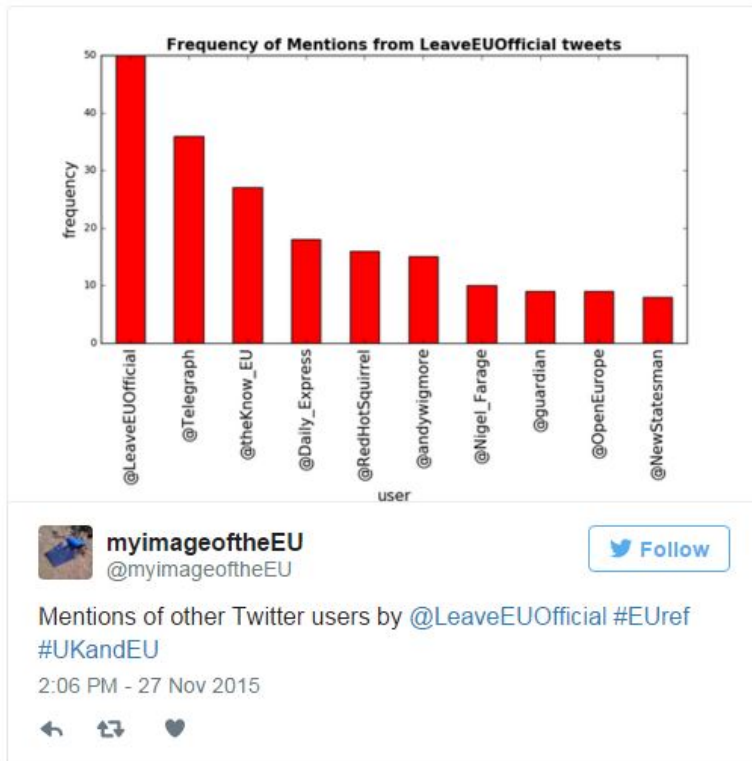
Frequency of Mentions from LeaveEUOfficial tweets

50
40
30
20
10
0

frequency

@LeaveEUOfficial
@Telegraph
@theKnow_EU
@Daily_Express
@RedHotSquirrel
@andywigmore
@Nigel_Farage
@guardian
@OpenEurope
@NewStatesman

user

myimageoftheEU
@myimageoftheEU

Follow

Mentions of other Twitter users by @LeaveEUOfficial #EUref #UKandEU

2:06 PM - 27 Nov 2015